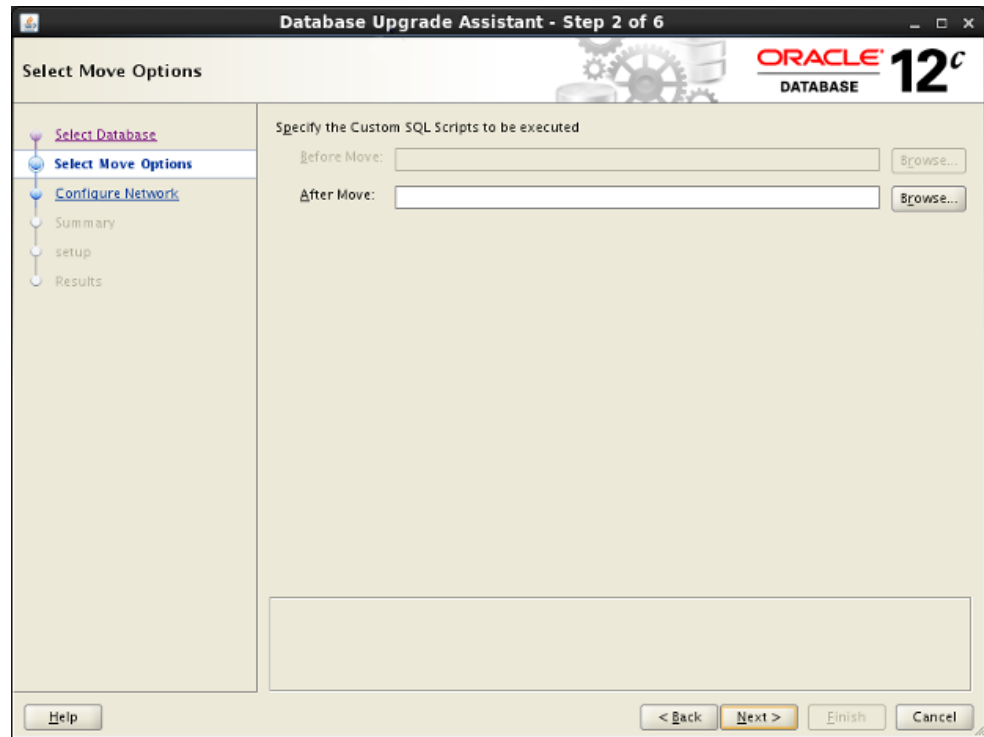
Database Upgrade Assistant - Step 2 of 6

Select Move Options

ORACLE DATABASE 12$^c$

Select Database
Select Move Options
Configure Network
Summary
setup
Results

Specify the Custom SQL Scripts to be executed

Before Move: Browse...

After Move: Browse...

Help

< Back Next > Finish Cancel